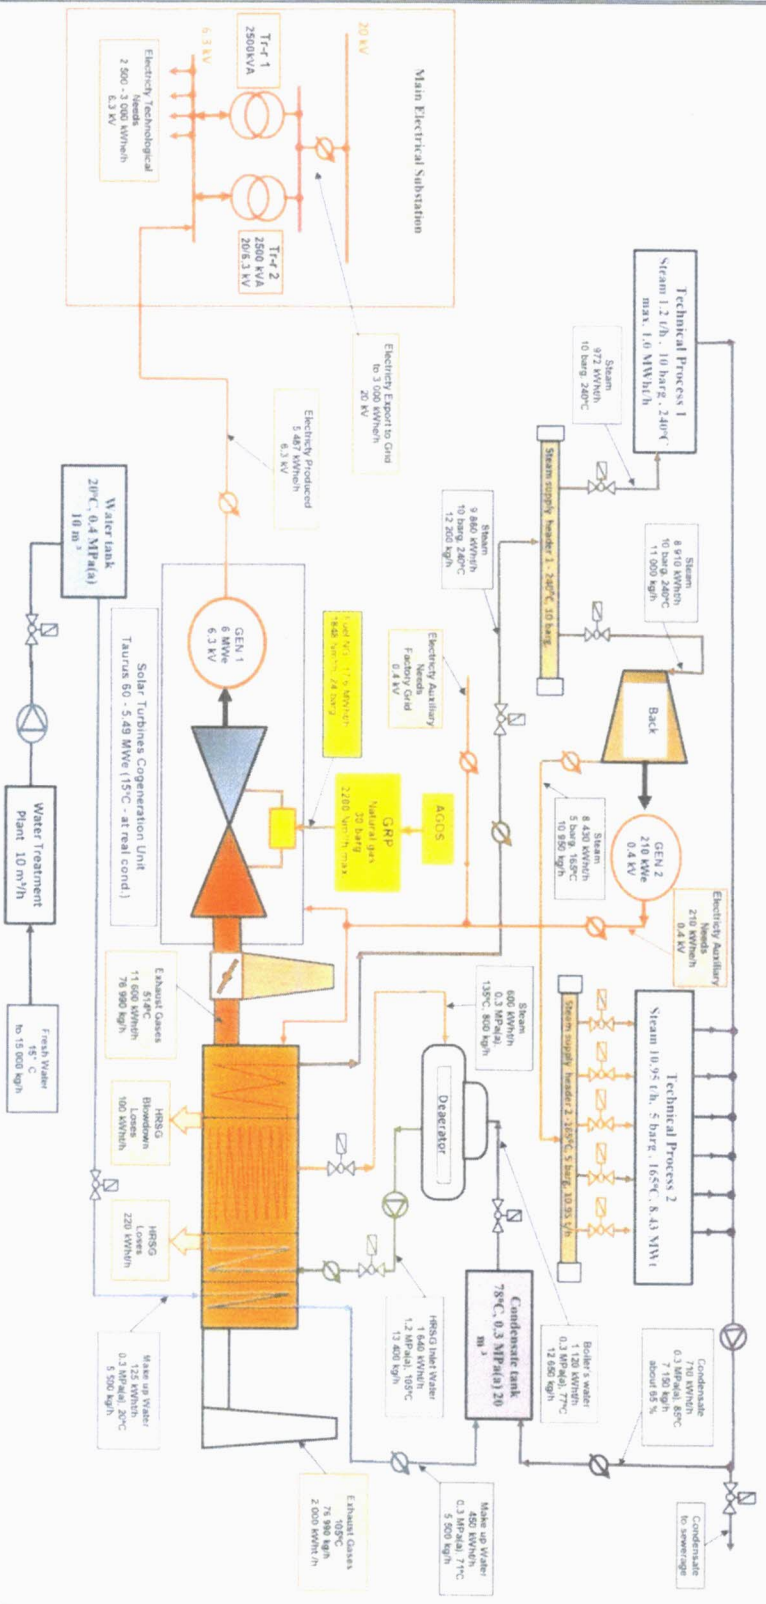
Main Electrical Substation

20 kV

6.3 kV

Tr-r 1
2500kVA

Tr-r 2
2500 kVA
20/6.3 kV

Electricity Technological Needs
2 500 - 3 000 kWh/h
6.3 kV

Electricity Export to Grid
to 3 000 kWh/h
20 kV

Electricity Produced
5 487 kWh/h
6.3 kV

Technical Process 1
Steam 1.2 t/h, 10 barg, 240°C
max. 1.0 MWh/h

Steam
972 kWh/h
10 barg, 240°C

Steam supply header 1 - 240°C, 10 barg

Steam
9 860 kWh/h
10 barg, 240°C
12 200 kg/h

Steam
8 910 kWh/h
10 barg, 240°C
11 000 kg/h

Back

Steam
8 430 kWh/h
5 barg, 165°C
10 950 kg/h

GEN 2
210 kWe
0.4 kV

Electricity Auxiliary Needs
210 kWh/h
0.4 kV

Electricity Auxiliary Needs
Factory Grid
0.4 kV

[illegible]

AGOS

GRP
Natural gas
30 barg
2280 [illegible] max

GEN 1
6 MWe
6.3 kV

Solar Turbines Cogeneration Unit
Taurus 60 - 5.49 MWe (15°C - at real cond.)

Water tank
20°C, 0.4 MPa(a)
10 m³

Water Treatment
Plant 10 m³/h

Fresh Water
15° C
to 15 000 kg/h

Exhaust Gases
514°C
11 600 kWh/h
76 990 kg/h

HRSG
Blowdown
Loses
100 kWh/h

HRSG
Loses
220 kWh/h

Steam
600 kWh/h
0.3 MPa(a)
135°C, 800 kg/h

Deaerator

Technical Process 2
Steam 10.95 t/h, 5 barg, 165°C, 8.43 MWt

Steam supply header 2 - 165°C, 5 barg, 10.95 t/h

Condensate tank
78°C, 0.3 MPa(a) 20 m³

Boiler's water
1 120 kWh/h
0.3 MPa(a), 77°C
12 650 kg/h

HRSG Inlet Water
1 640 kWh/h
1.2 MPa(a), 105°C
13 400 kg/h

Make up Water
125 kWh/h
0.3 MPa(a), 20°C
5 500 kg/h

Condensate
710 kWh/h
0.3 MPa(a), 85°C
7 150 kg/h
about 65 %

Condensate
to sewerage

Make up Water
450 kWh/h
0.3 MPa(a), 71°C
5 500 kg/h

Exhaust Gases
105°C
76 990 kg/h
2 000 kWh/h